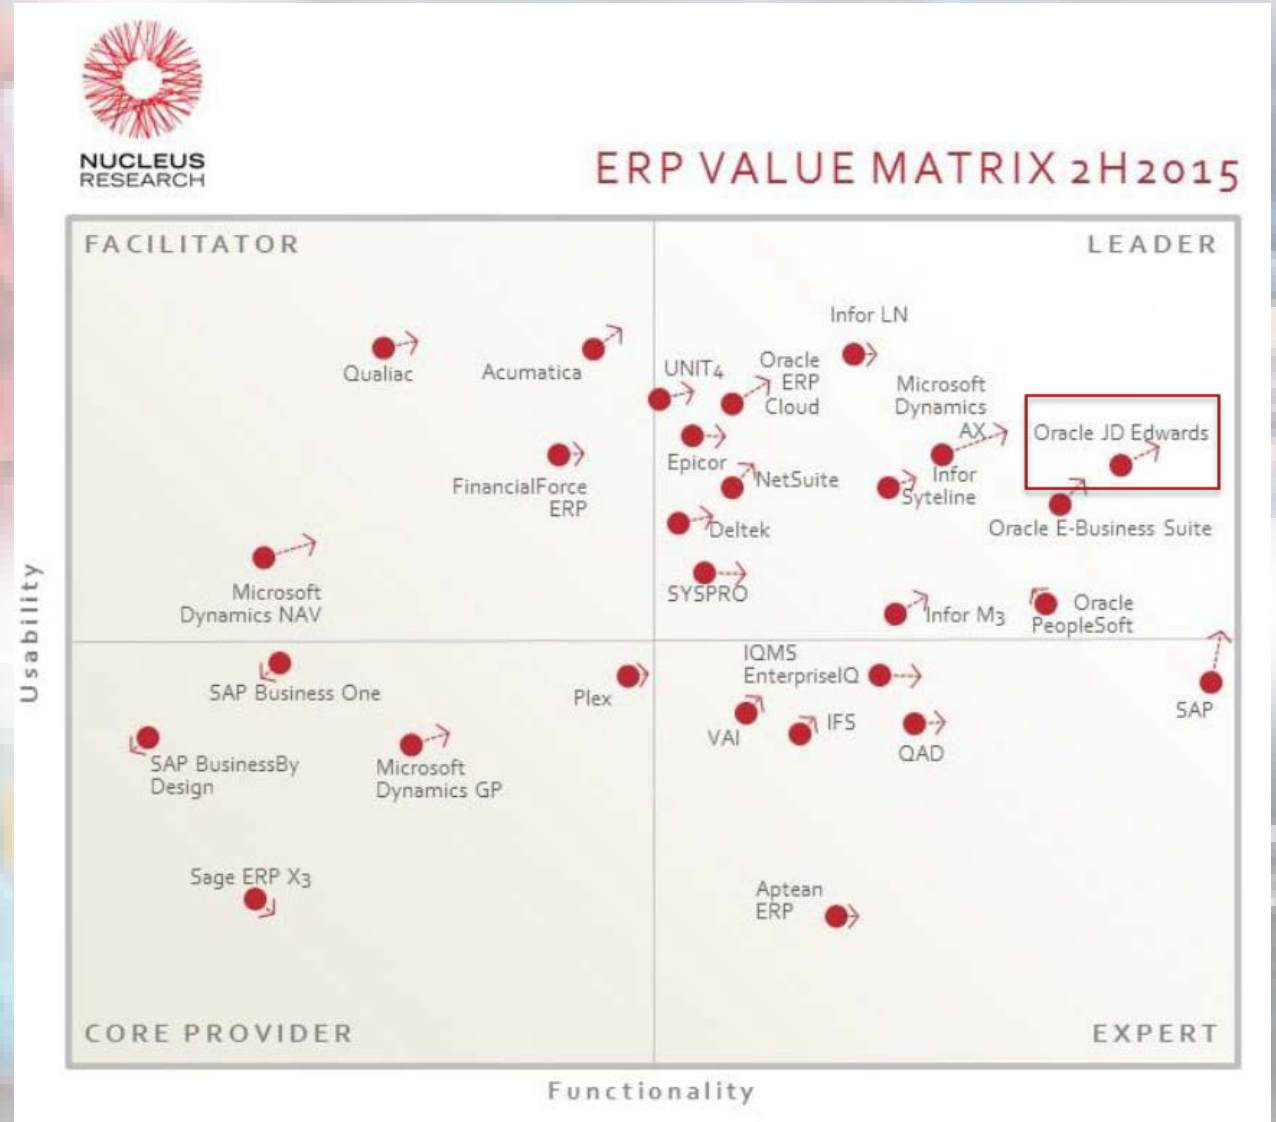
NUCLEUS
RESEARCH

ERP VALUE MATRIX 2H2015

FACILITATOR

LEADER

Infor LN

Qualiac

Acumatica

UNIT4

Oracle ERP Cloud

Microsoft Dynamics AX

Oracle JD Edwards

Epicor

NetSuite

Infor Syteline

FinancialForce ERP

Oracle E-Business Suite

Deltek

Microsoft Dynamics NAV

SYSPRO

Infor M3

Oracle PeopleSoft

Usability

IQMS EnterpriseIQ

SAP Business One

Plex

SAP

VAI

IFS

QAD

SAP BusinessBy Design

Microsoft Dynamics GP

Sage ERP X3

Aptean ERP

CORE PROVIDER

EXPERT

Functionality